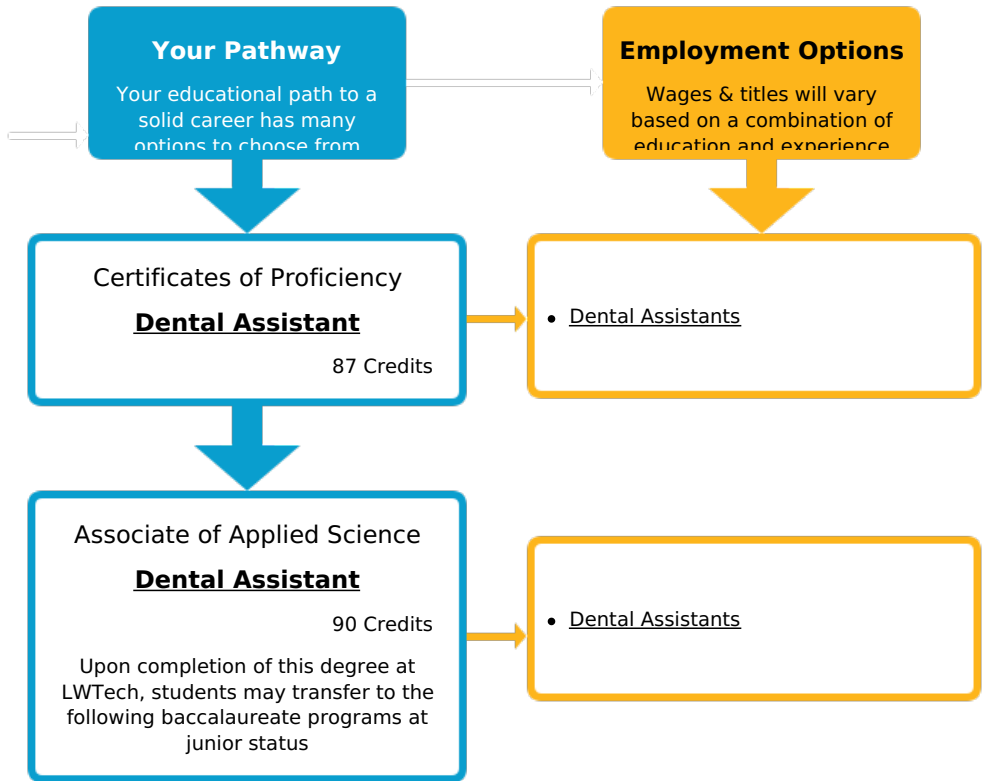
Your Pathway

Your educational path to a solid career has many options to choose from

Employment Options

Wages & titles will vary based on a combination of education and experience

Certificates of Proficiency

Dental Assistant

87 Credits

- Dental Assistants

Associate of Applied Science

Dental Assistant

90 Credits

Upon completion of this degree at LWTech, students may transfer to the following baccalaureate programs at junior status

- Dental Assistants